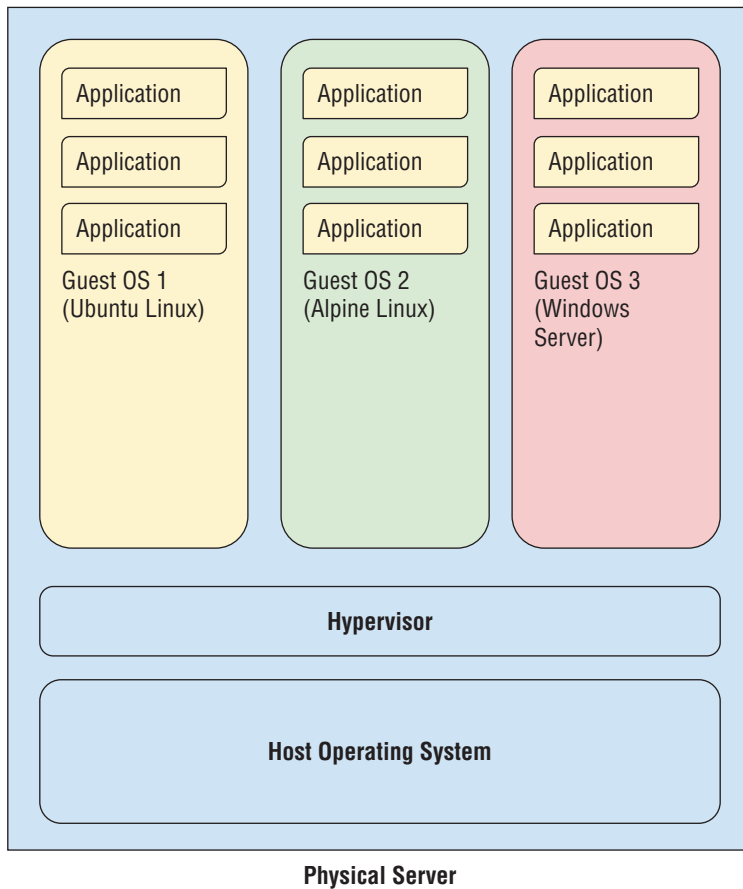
Application
Application
Application
Guest OS 1 (Ubuntu Linux)

Application
Application
Application
Guest OS 2 (Alpine Linux)

Application
Application
Application
Guest OS 3 (Windows Server)

Hypervisor

Host Operating System

Physical Server